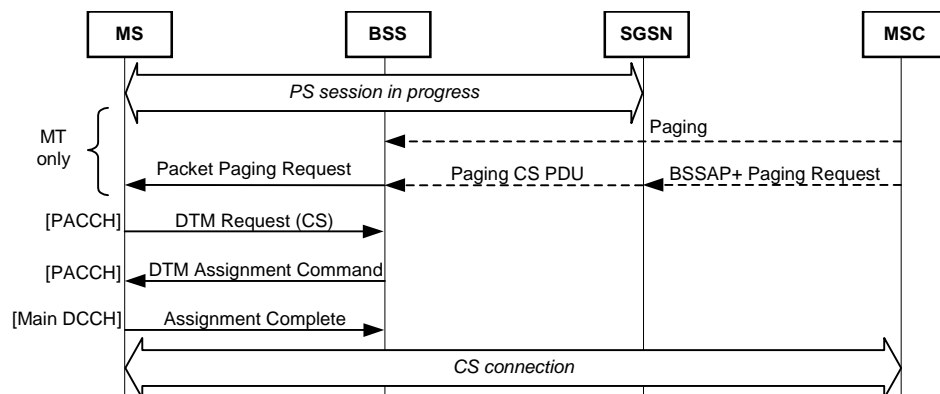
MS

BSS

SGSN

MSC

PS session in progress

MT only

Paging

Packet Paging Request

Paging CS PDU

BSSAP+ Paging Request

[PACCH]

DTM Request (CS)

[PACCH]

DTM Assignment Command

[Main DCCH]

Assignment Complete

CS connection